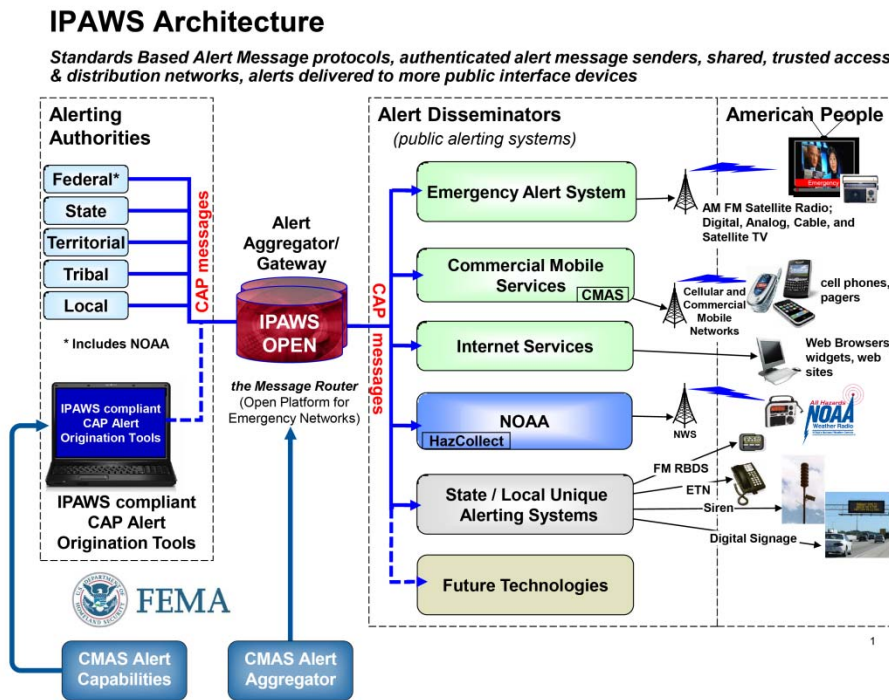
IPAWS Architecture

Standards Based Alert Message protocols, authenticated alert message senders, shared, trusted access & distribution networks, alerts delivered to more public interface devices

Alerting Authorities

Federal*

State

Territorial

Tribal

Local

* Includes NOAA

CAP messages

IPAWS compliant CAP Alert Origination Tools

IPAWS compliant CAP Alert Origination Tools

Alert Aggregator/ Gateway

IPAWS OPEN

the Message Router (Open Platform for Emergency Networks)

CAP messages

Alert Disseminators

(public alerting systems)

Emergency Alert System

Commercial Mobile Services

CMAS

Internet Services

NOAA

HazCollect

State / Local Unique Alerting Systems

Future Technologies

American People

AM FM Satellite Radio; Digital, Analog, Cable, and Satellite TV

Emergency

Cellular and Commercial Mobile Networks

cell phones, pagers

Web Browsers, widgets, web sites

NWS

All Hazards NOAA Weather Radio

FM RBDS

ETN

Siren

Digital Signage

FEMA

CMAS Alert Capabilities

CMAS Alert Aggregator

1